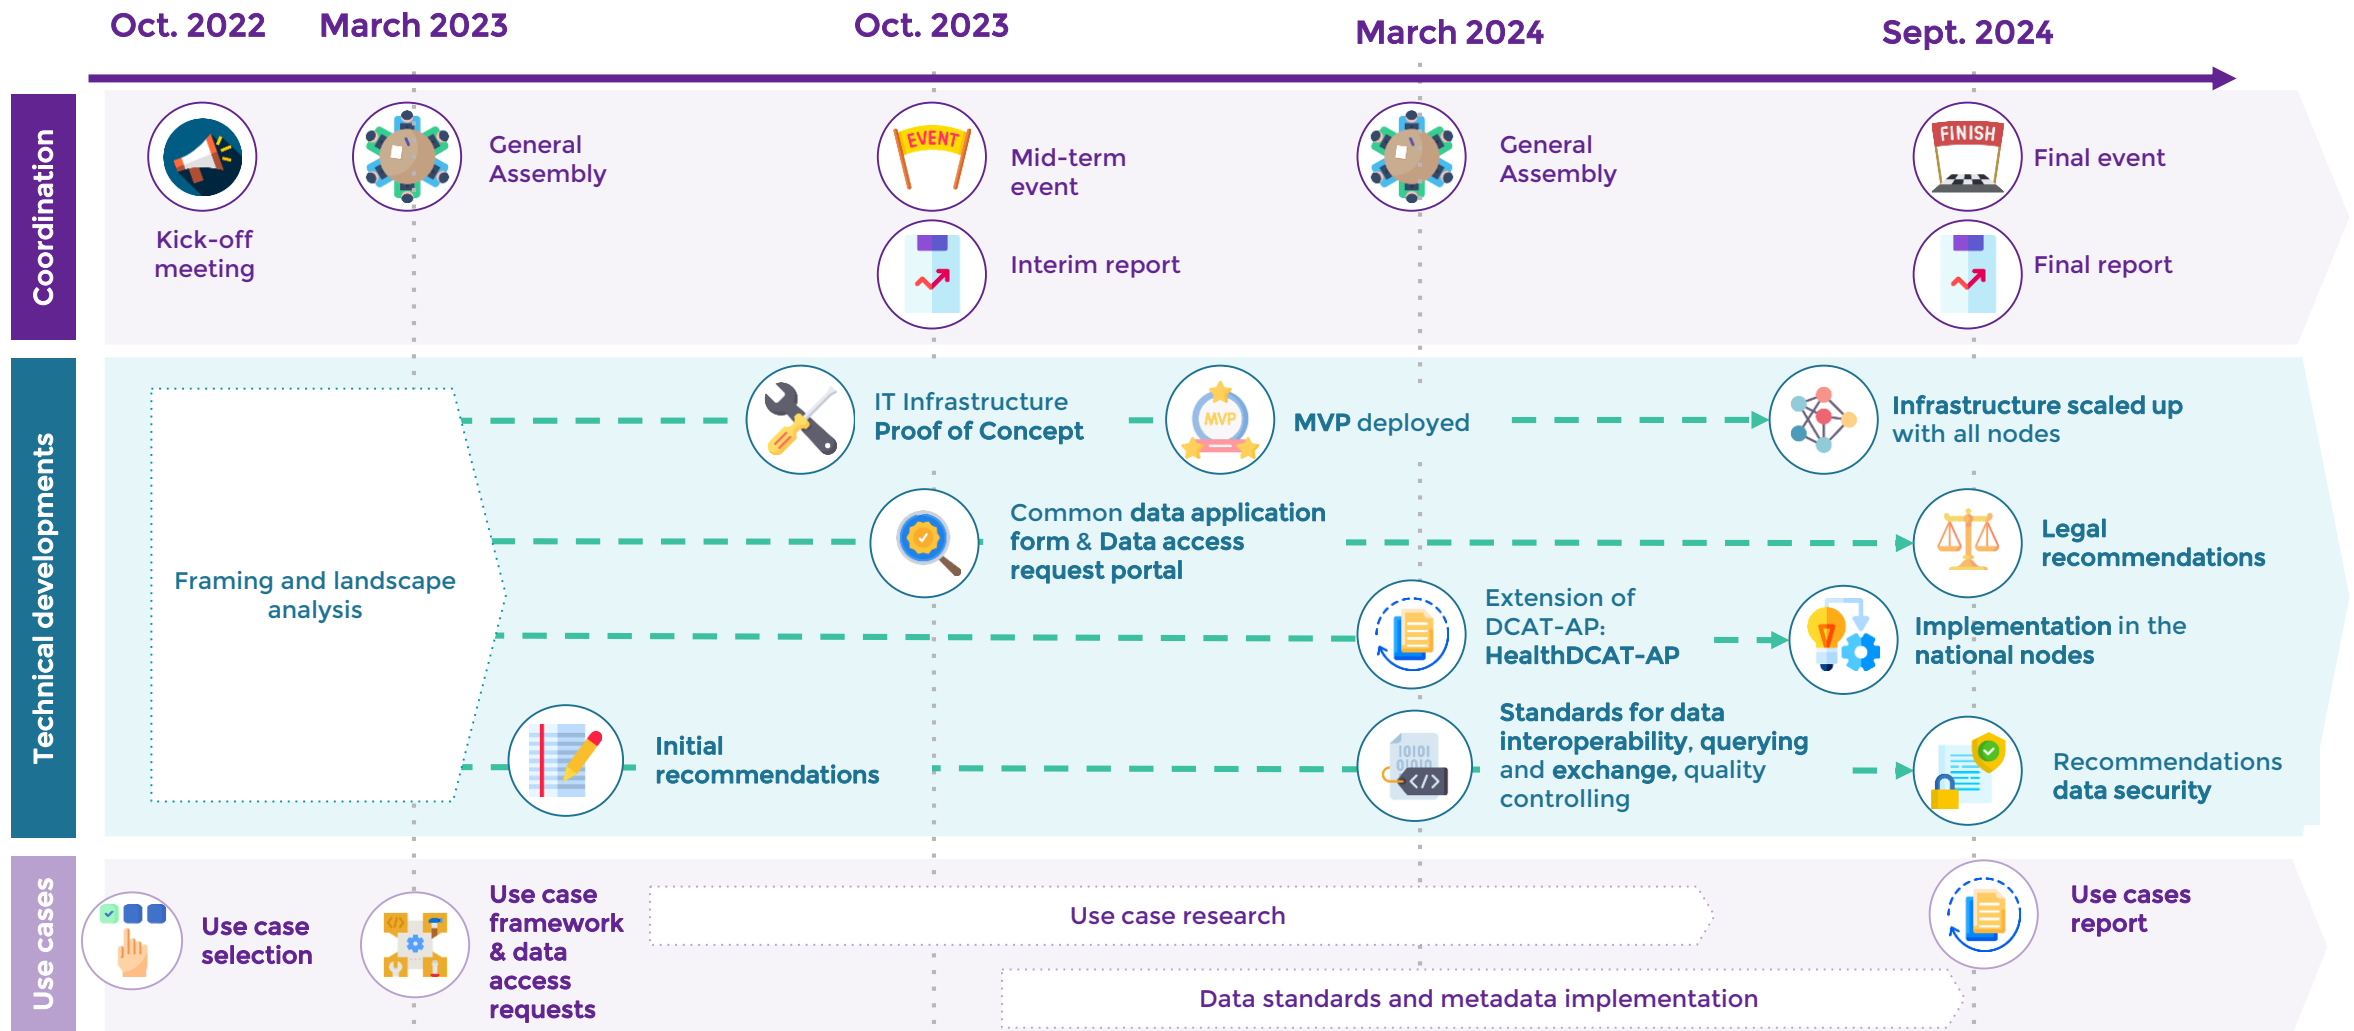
Oct. 2022 March 2023 Oct. 2023 March 2024 Sept. 2024

Coordination

Kick-off meeting

General Assembly

EVENT

Mid-term event

Interim report

General Assembly

FINISH

Final event

Final report

Technical developments

Framing and landscape analysis

IT Infrastructure Proof of Concept

MVP

MVP deployed

Infrastructure scaled up with all nodes

Common data application form & Data access request portal

Legal recommendations

Extension of DCAT-AP: HealthDCAT-AP

Implementation in the national nodes

Initial recommendations

Standards for data interoperability, querying and exchange, quality controlling

Recommendations data security

Use cases

Use case selection

Use case framework & data access requests

Use case research

Data standards and metadata implementation

Use cases report